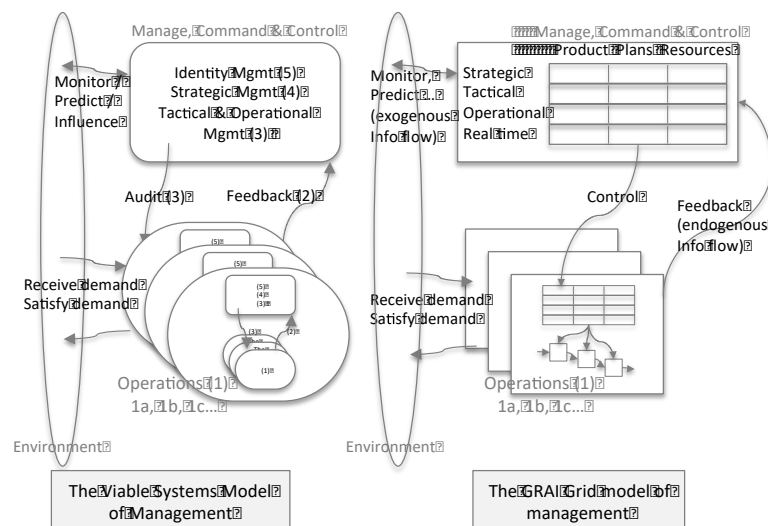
Manage,Command&Control

Monitor
Predict
Influence

Identity Mgmt (5)
Strategic Mgmt (4)
Tactical & Operational Mgmt (3)

Audit (3)
Feedback (2)

(5)
(5)
(5)
(4)
(3)
(3)
(2)
(1)

Receive demand
Satisfy demand

Operations (1)
1a, 1b, 1c…

Environment

The Viable Systems Model of Management

Manage, Command & Control
Product Plans Resources

Monitor,
Predict..
(exogenous
Info flow)

| Strategic | | | |
|---|---|---|---|
| Tactical | | | |
| Operational | | | |
| Real time | | | |

Control
Feedback
(endogenous
Info flow)

Receive demand
Satisfy demand

Operations (1)
1a, 1b, 1c…

Environment

The GRAI Grid model of management